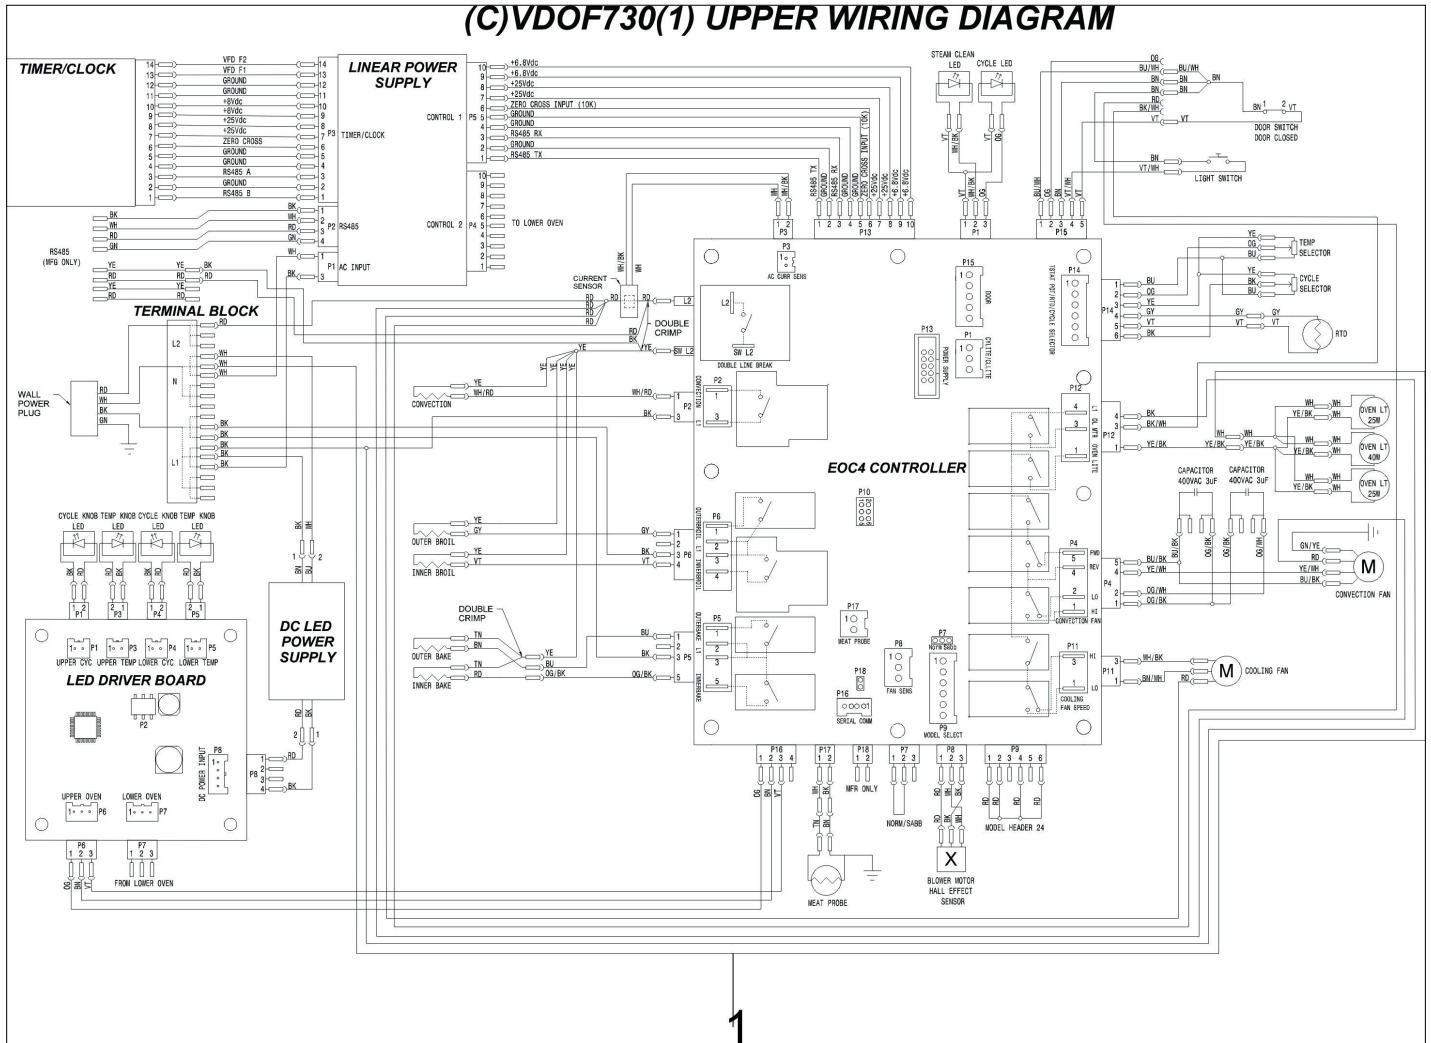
(C)VDOF730(1) UPPER WIRING DIAGRAM

TIMER/CLOCK

14 13 12 11 10 9 8 7 6 5 4 3 2 1

VFD F2
VFD F1
GROUND
GROUND
+8Vdc
+8Vdc
+25Vdc
+25Vdc
ZERO CROSS
GROUND
GROUND
RS485 A
GROUND
RS485 B

LINEAR POWER SUPPLY

P3 TIMER/CLOCK

CONTROL 1 P5

+6.8Vdc
+6.8Vdc
+25Vdc
+25Vdc
ZERO CROSS INPUT (10K)
GROUND
GROUND
RS485 RX
GROUND
RS485 TX

CONTROL 2 P4

TO LOWER OVEN

P2 RS485

P1 AC INPUT

RS485 (MFG ONLY)

BK WH RD GN
YE RD YE RD
BK RD YE RD BK

TERMINAL BLOCK

L2
N
L1

WALL POWER PLUG

RD WH BK GN

CURRENT SENSOR

DOUBLE CRIMP

CONVECTION

YE WH/RD

OUTER BROIL

INNER BROIL

DOUBLE CRIMP

OUTER BAKE

INNER BAKE

TN BN TN RD YE BU OG/BK

CYCLE KNOB LED
TEMP KNOB LED
CYCLE KNOB LED
TEMP KNOB LED

P1 P3 P4 P5

UPPER CYC UPPER TEMP LOWER CYC LOWER TEMP

LED DRIVER BOARD

P2

DC POWER INPUT
P8

UPPER OVEN P6
LOWER OVEN P7

P8 1 2 3
P7 1 2 3
FROM LOWER OVEN

OG BN VT

DC LED POWER SUPPLY

BK WH
BK BU
RD BK

STEAM CLEAN LED
CYCLE LED

VT WH/BK VT OG

P3
P13
RS485 TX
GROUND
RS485 RX
GROUND
GROUND
ZERO CROSS INPUT (10K)
+25Vdc
+25Vdc
+6.8Vdc
+6.8Vdc

P1
P15

AC CURR SENS

L2
SW L2
DOUBLE LINE BREAK

P2 CONVECTION L1

P15 DOOR

P1 CYCLE/CLEAN

P13 POWER SUPPLY

P14 TEMP POT/ RTD/CYCLE SELECTOR

P12 L1 OVEN LITE
P12

EOC4 CONTROLLER

P10

P6 OUTERBROIL L1 INNERBROIL

P5 OUTERBAKE L1 INNERBAKE

P17 MEAT PROBE

P8 FAN SENS

P7 NORM SABB

P18

P16 SERIAL COMM

P9 MODEL SELECT

P4 FWD REV LO HI CONVECTION FAN

P11 HI LO COOLING FAN SPEED

P16 1 2 3 4
P17 1 2
P18 1 2
P7 1 2 3
P8 1 2 3
P9 1 2 3 4 5 6

OG BN VT

MFR ONLY

NORM/SABB

MEAT PROBE

BLOWER MOTOR HALL EFFECT SENSOR

MODEL HEADER 24

OG
BU/WH BU/WH
BN BN
BN BN
BN
RD
BK/WH
VT VT
BN 1 2 VT
DOOR SWITCH
DOOR CLOSED

BN
VT/WH
LIGHT SWITCH

YE OG BU
TEMP SELECTOR

YE BK BU
CYCLE SELECTOR

GY GY VT VT
RTD

BU OG YE GY VT BK

BK BK/WH
YE/BK

WH YE/BK WH WH
OVEN LT 25W
WH YE/BK YE/BK
OVEN LT 40W
WH YE/BK WH
OVEN LT 25W

CAPACITOR 400VAC 3uF
CAPACITOR 400VAC 3uF

BU/BK OG/BK

GN/YE RD YE/WH BU/BK

BU/BK YE/WH OG/WH OG/BK

CONVECTION FAN

WH/BK BN/WH RD

COOLING FAN

1